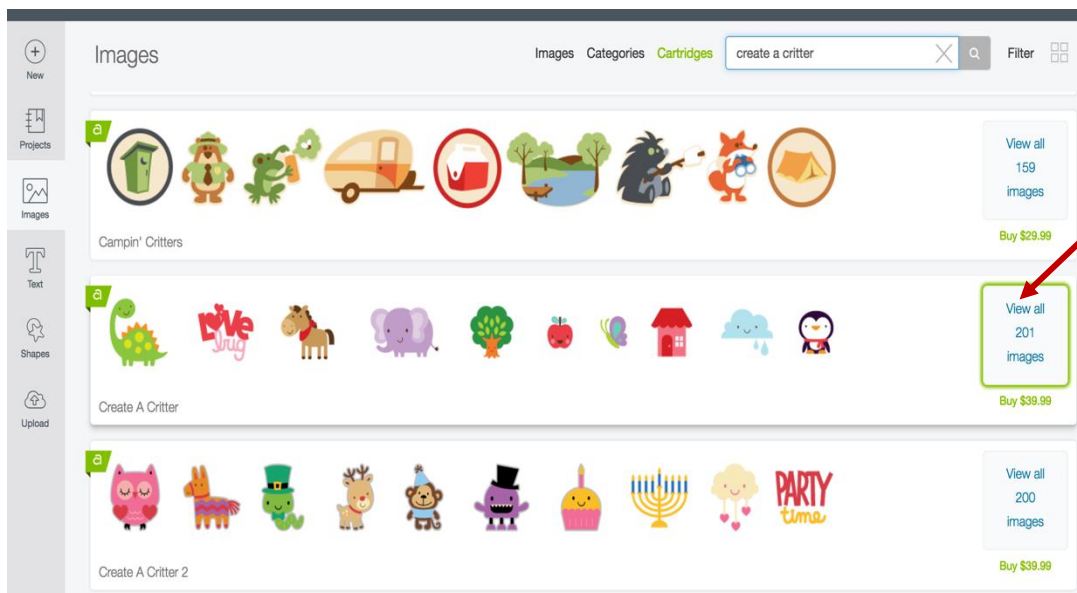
New

Projects

Images

Text

Shapes

Upload

Images

Images Categories Cartridges create a critter Filter

a

View all 159 images

Buy $29.99

Campin' Critters

a

Love bug

View all 201 images

Buy $39.99

Create A Critter

a

PARTY time

View all 200 images

Buy $39.99

Create A Critter 2